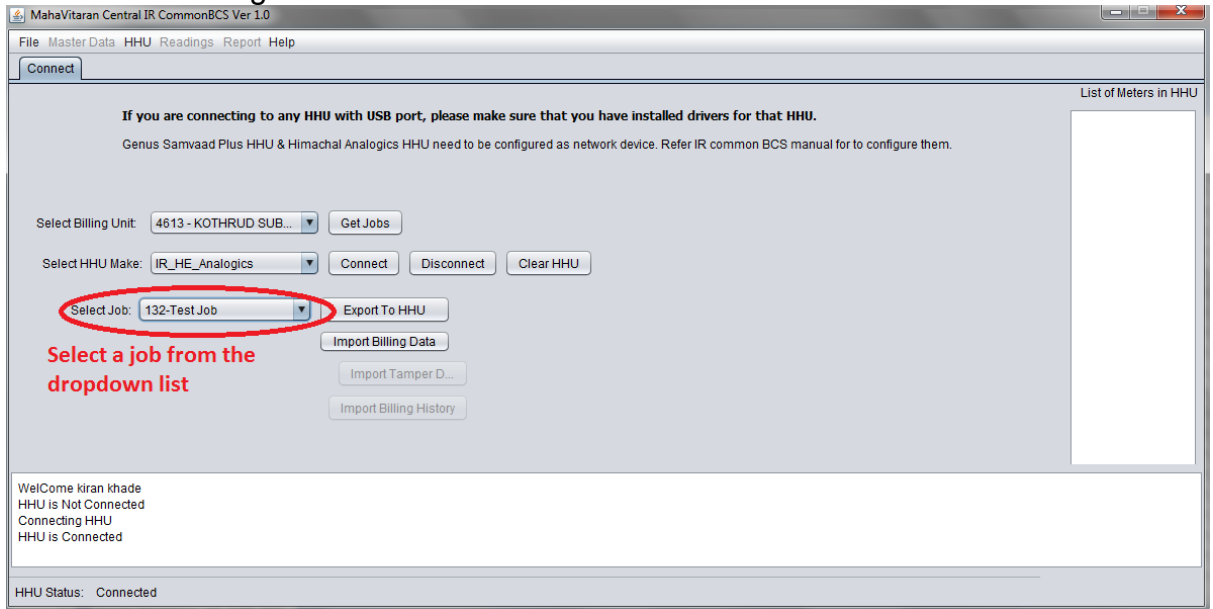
MahaVitaran Central IR CommonBCS Ver 1.0

File Master Data HHU Readings Report Help

Connect

List of Meters in HHU

**If you are connecting to any HHU with USB port, please make sure that you have installed drivers for that HHU.**

Genus Samvaad Plus HHU & Himachal Analogics HHU need to be configured as network device. Refer IR common BCS manual for to configure them.

Select Billing Unit: 4613 - KOTHRUD SUB... Get Jobs

Select HHU Make: IR_HE_Analogics Connect Disconnect Clear HHU

Select Job: 132-Test Job Export To HHU

Import Billing Data

Select a job from the dropdown list

Import Tamper D...

Import Billing History

WelCome kiran khade
HHU is Not Connected
Connecting HHU
HHU is Connected

HHU Status: Connected